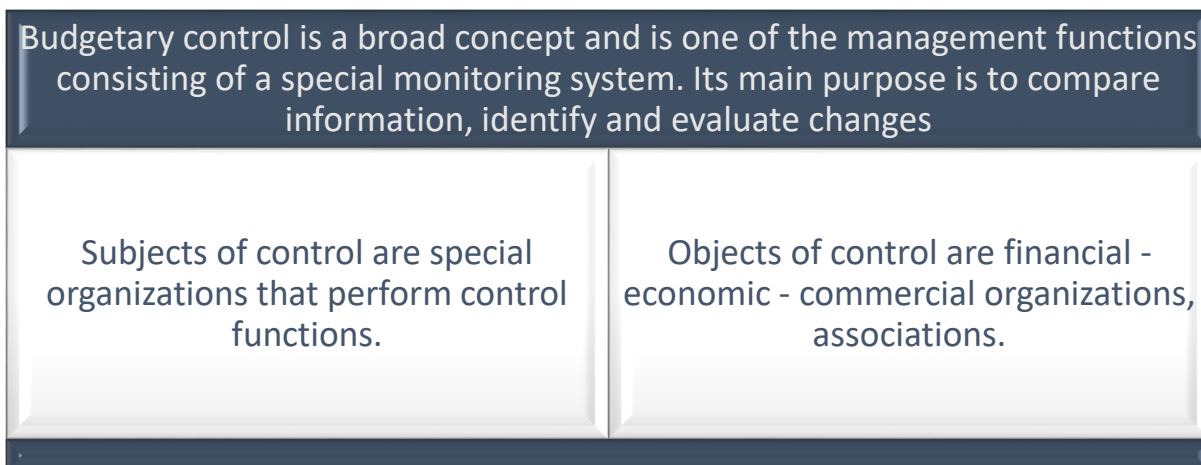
Budgetary control is a broad concept and is one of the management functions consisting of a special monitoring system. Its main purpose is to compare information, identify and evaluate changes

Subjects of control are special organizations that perform control functions.

Objects of control are financial - economic - commercial organizations, associations.